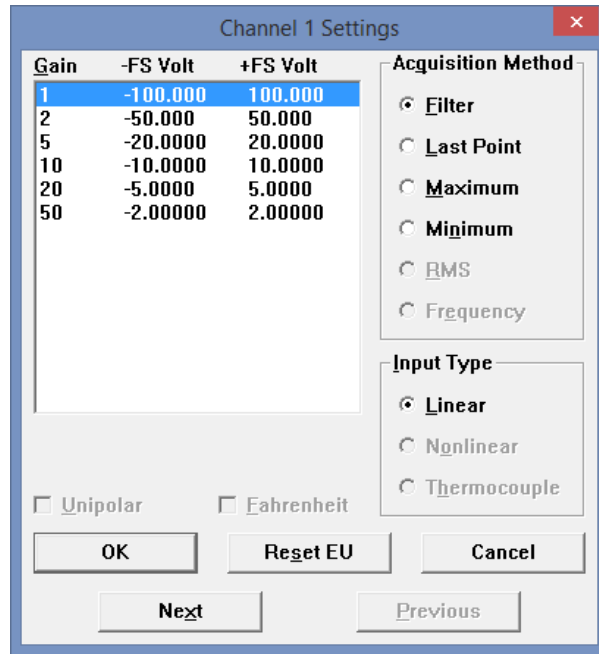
Channel 1 Settings

| Gain | -FS Volt | +FS Volt |
|---|---|---|
| 1 | -100.000 | 100.000 |
| 2 | -50.000 | 50.000 |
| 5 | -20.0000 | 20.0000 |
| 10 | -10.0000 | 10.0000 |
| 20 | -5.0000 | 5.0000 |
| 50 | -2.00000 | 2.00000 |

Acquisition Method
Filter
Last Point
Maximum
Minimum
RMS
Frequency

Input Type
Linear
Nonlinear
Thermocouple

Unipolar
Fahrenheit

OK
Reset EU
Cancel
Next
Previous